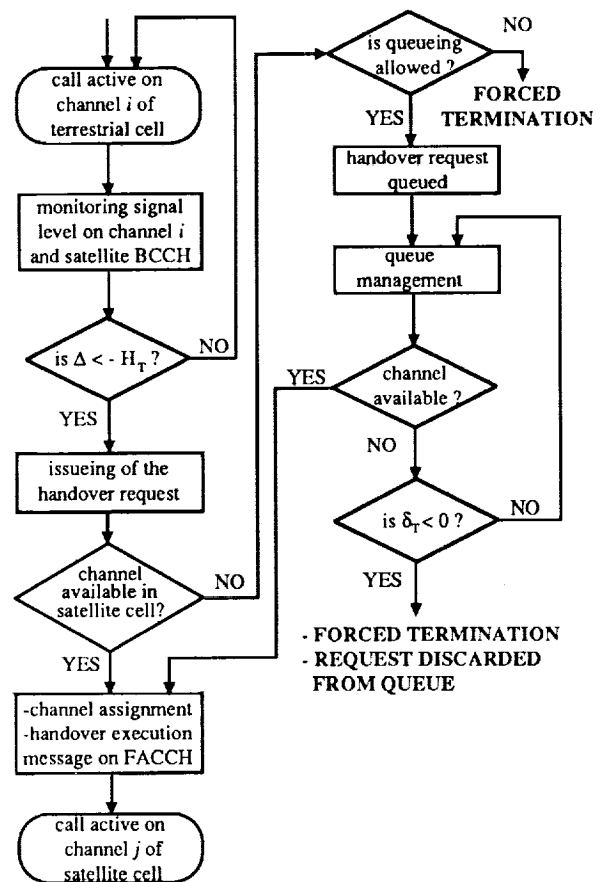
call active on channel $i$ of terrestrial cell

monitoring signal level on channel $i$ and satellite BCCH

is $\Delta < - H_T$ ?

NO

YES

issueing of the handover request

channel available in satellite cell?

NO

YES

-channel assignment
-handover execution message on FACCH

call active on channel $j$ of satellite cell

is queueing allowed ?

NO

FORCED TERMINATION

YES

handover request queued

queue management

channel available ?

YES

NO

is $\delta_T < 0$ ?

NO

YES

- FORCED TERMINATION
- REQUEST DISCARDED FROM QUEUE